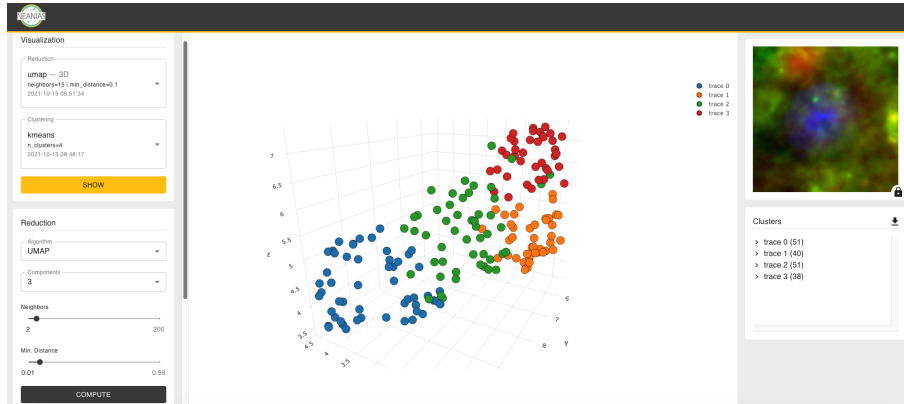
NEANIAS

Visualization

Reduction
umap — 3D
neighbors=15 | min_distance=0.1
2021-10-15 08:51:34

Clustering
kmeans
n_clusters=4
2021-10-15 08:48:17

SHOW

Reduction

Algorithm
UMAP

Components
3

Neighbors
2
200

Min. Distance
0.01
0.99

COMPUTE

trace 0
trace 1
trace 2
trace 3

7
6.5
6
5.5
z
5
4.5
4
3.5
4.5
4
3.5
6
7
8
y

Clusters
trace 0 (51)
trace 1 (40)
trace 2 (51)
trace 3 (38)